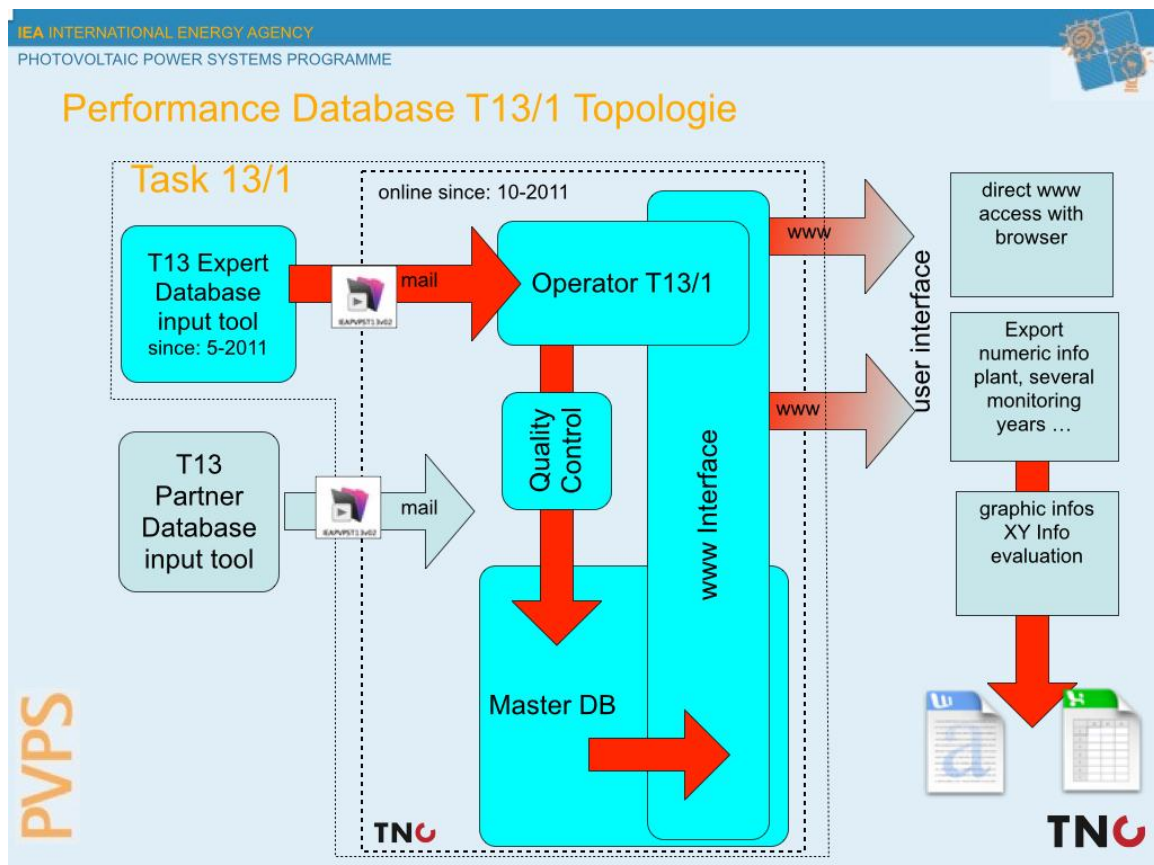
IEA INTERNATIONAL ENERGY AGENCY
PHOTOVOLTAIC POWER SYSTEMS PROGRAMME

Performance Database T13/1 Topologie

Task 13/1

online since: 10-2011

T13 Expert Database input tool since: 5-2011

IEAPVPST13v02

mail

Operator T13/1

www

direct www access with browser

user interface

www

Export numeric info plant, several monitoring years …

Quality Control

www Interface

T13 Partner Database input tool

IEAPVPST13v02

mail

graphic infos XY Info evaluation

Master DB

PVPS

TNO

TNO